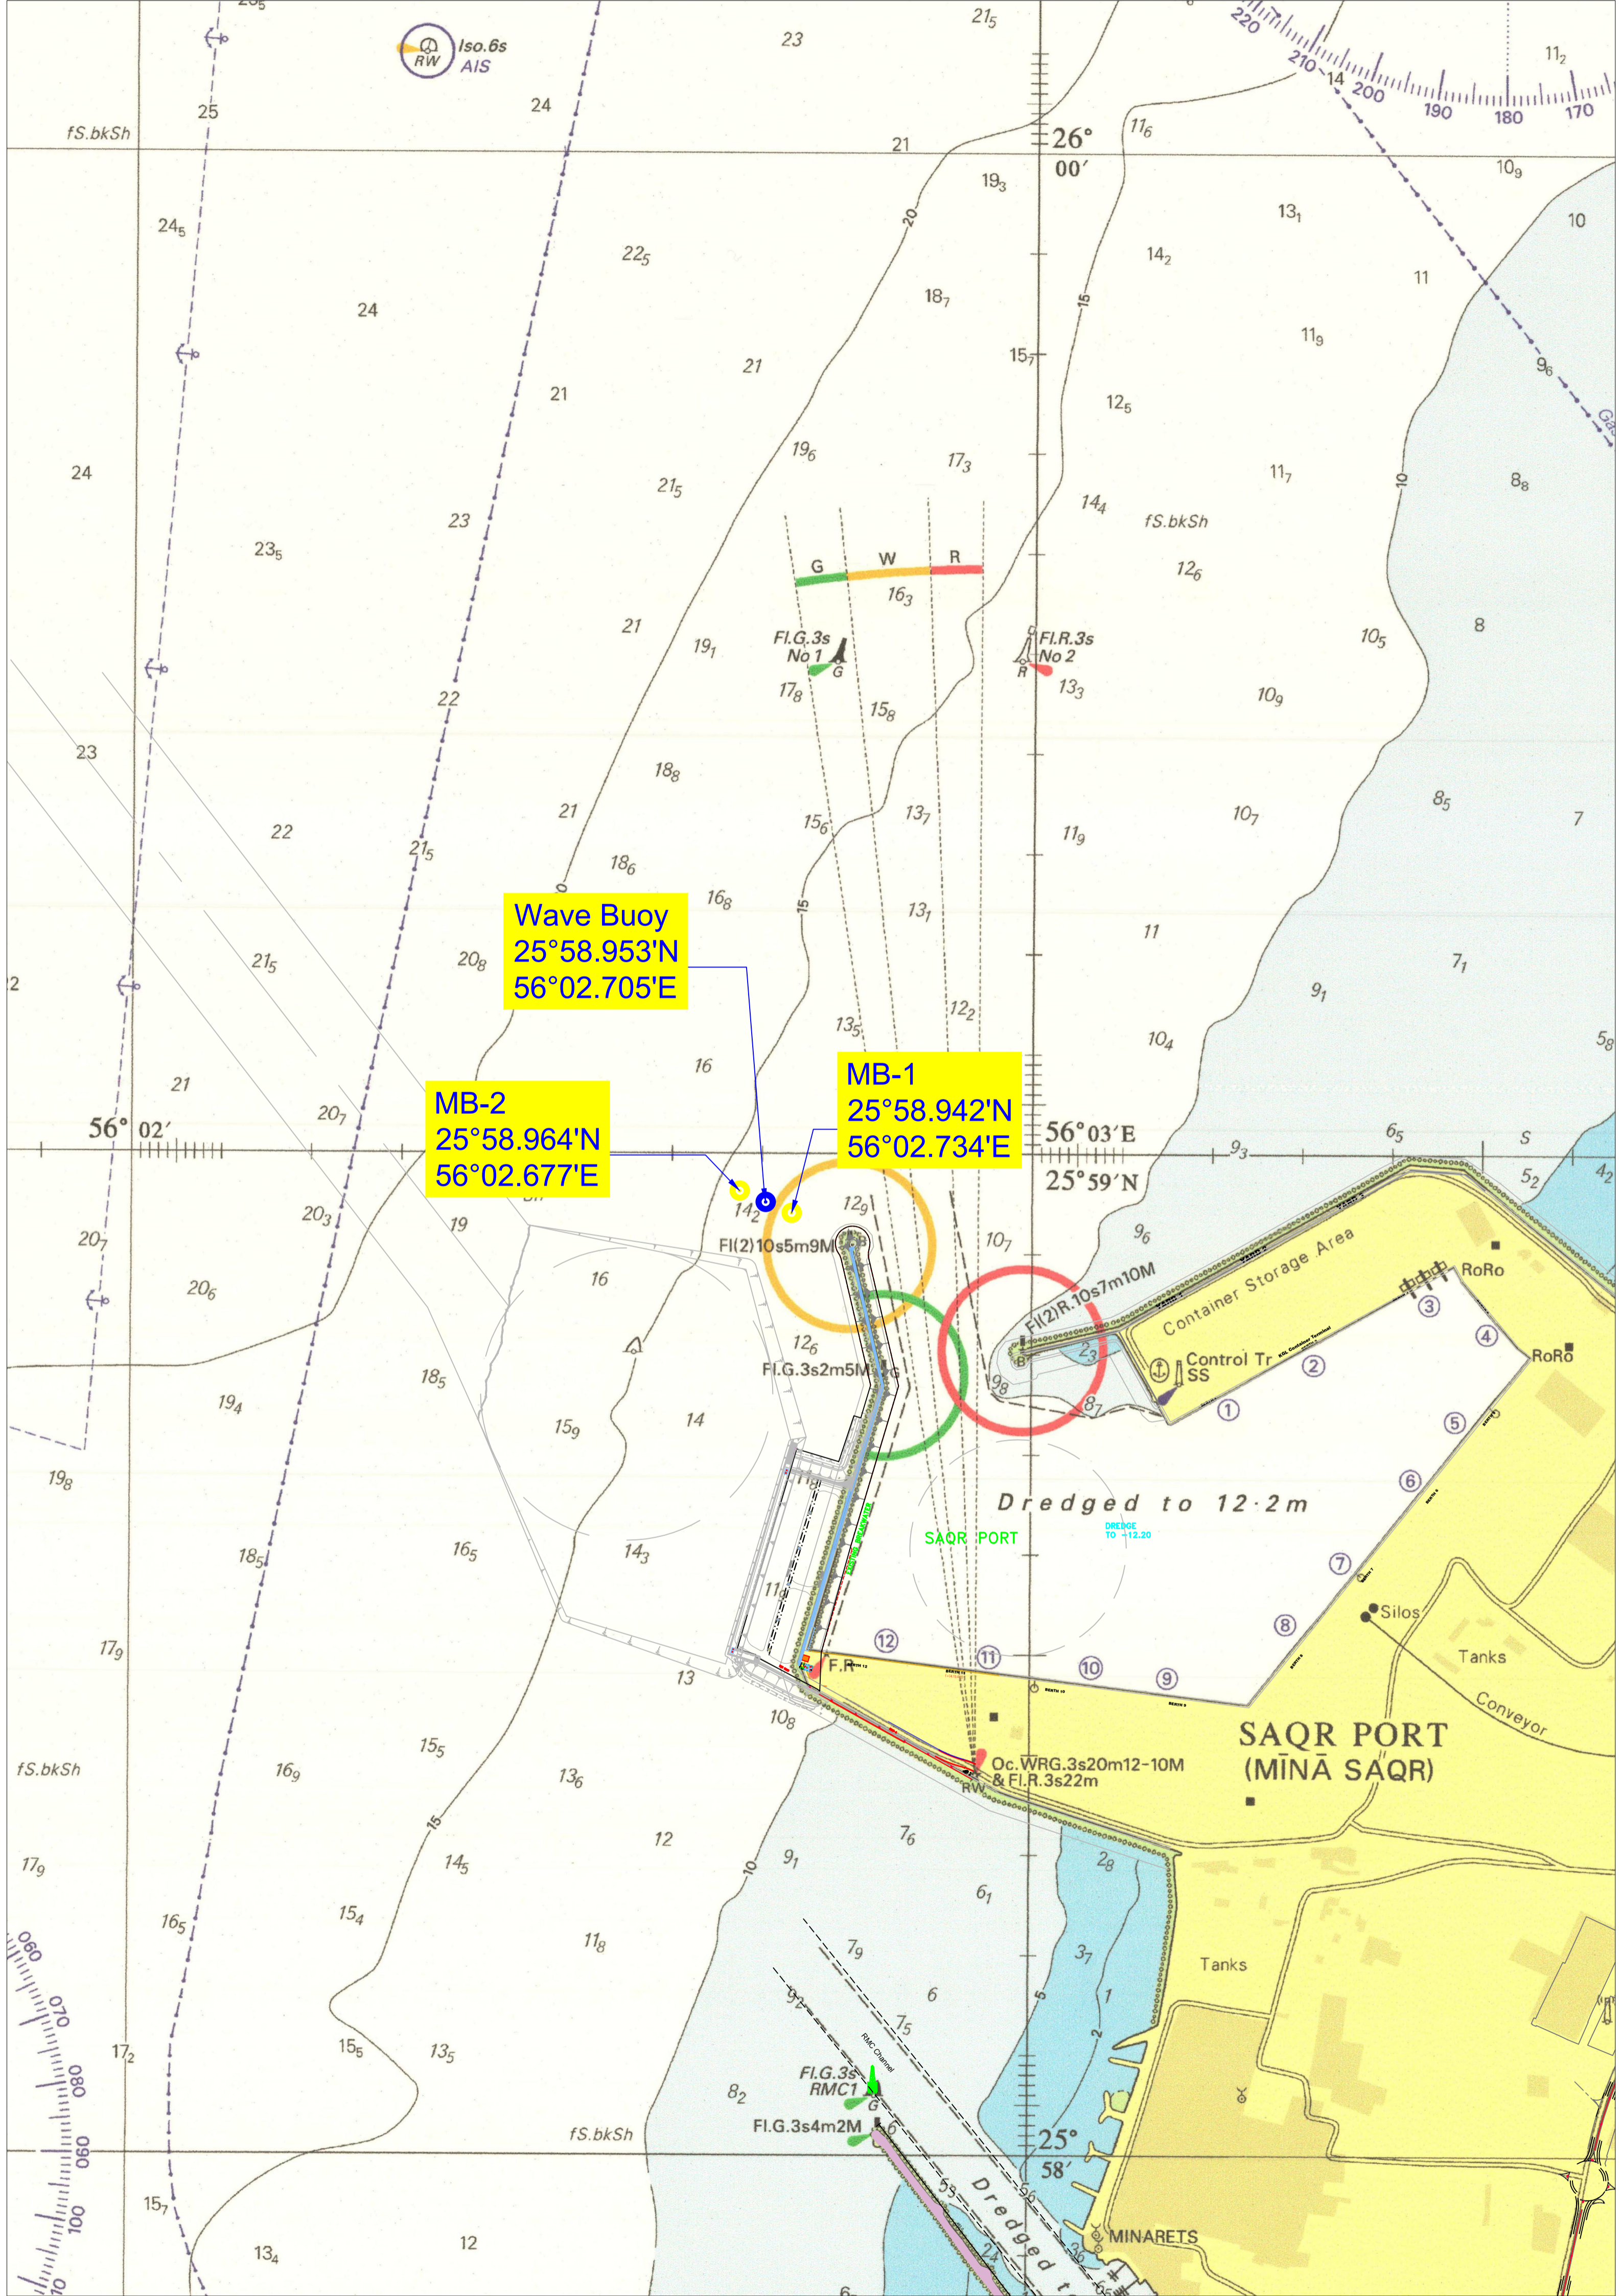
Iso.6s
RW
AIS

23
$21_5$
220
210
14
200
190
180
170
$11_2$

25
24
fS.bkSh
21
26°
00′
$11_6$
$19_3$
$10_9$
$13_1$
10

$24_5$
$22_5$
20
$18_7$
$14_2$
11

24
15
$15_7$
$11_9$
21
21
$12_5$
$9_6$

24
$19_6$
$17_3$
$11_7$
10
$8_8$
$21_5$
23
$14_4$
fS.bkSh

$23_5$
G
W
R
$12_6$
$16_3$
21
Fl.G.3s
No 1
G
Fl.R.3s
No 2
R
$10_5$
8
$19_1$
$17_8$
$13_3$
$10_9$
22
$15_8$

23
$18_8$
$8_5$
21
$15_6$
$13_7$
$10_7$
7
22
$21_5$
$18_6$
$11_9$

$16_8$
15
$13_1$
11
Wave Buoy
25°58.953'N
56°02.705'E
$7_1$
$21_5$
$20_8$
$9_1$
2
$13_5$
$12_2$
$10_4$
$5_8$
16
MB-1
25°58.942'N
56°02.734'E
21
MB-2
25°58.964'N
56°02.677'E
$20_7$
56° 02′
56° 03′E
$6_5$
S
$9_3$
25° 59′N
$5_2$
$4_2$
$20_3$
19
$14_2$
$12_9$
$9_6$
$20_7$
Fl(2)10s5m9M
$10_7$
16
Fl(2)R.10s7m10M
Container Storage Area
RoRo
$20_6$
3
4
$12_6$
$2_3$
Control Tr
SS
2
RoRo
Fl.G.3s2m5M
$18_5$
$9_8$
$8_7$
1
$19_4$
$15_9$
14
5
$19_8$
6
Dredged to 12·2m
SAQR PORT
DREDGE TO -12.20
$18_5$
$16_5$
$14_3$
7
$11_0$
Silos
$17_9$
8
12
11
10
9
Tanks
F.R
13
Conveyor
$10_8$
SAQR PORT
(MĪNĀ SAQR)
$15_5$
Oc.WRG.3s20m12-10M
& Fl.R.3s22m
RW
fS.bkSh
$16_9$
$13_6$
15
$7_6$
12
$2_8$
$17_9$
$14_5$
10
$9_1$
$6_1$
$16_5$
$15_4$
$11_8$
$7_9$
$3_7$
060
070
Tanks
6
5
1
$9_2$
$7_5$
2
$17_2$
$15_5$
$13_5$
RMC Channel
080
Fl.G.3s
RMC1
$8_2$
G
fS.bkSh
Fl.G.3s4m2M
25°
58′
090
$15_7$
100
Dredged
MINARETS
$13_4$
12
6